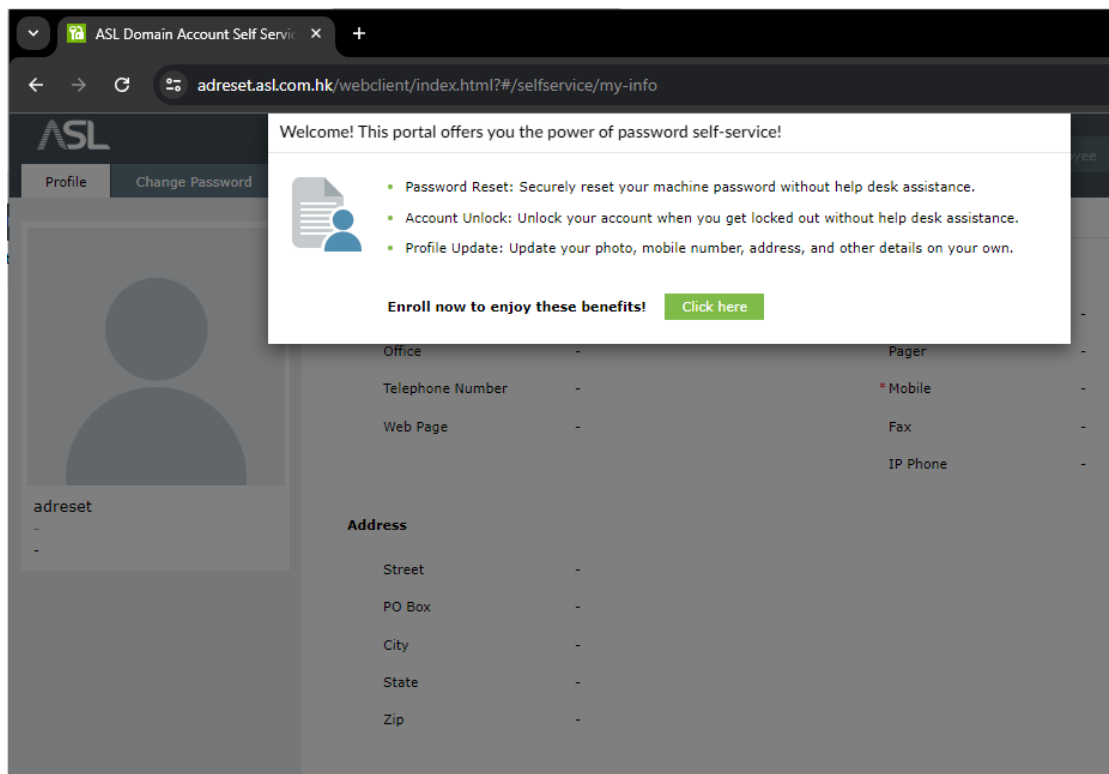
ASL Domain Account Self Servic ×

+

adreset.asl.com.hk/webclient/index.html?#/selfservice/my-info

ASL

Profile

Change Password

Welcome! This portal offers you the power of password self-service!

yee

Password Reset: Securely reset your machine password without help desk assistance.

Account Unlock: Unlock your account when you get locked out without help desk assistance.

Profile Update: Update your photo, mobile number, address, and other details on your own.

Enroll now to enjoy these benefits!

Click here

adreset

-

-

Office -

Telephone Number -

Web Page -

Pager -

* Mobile -

Fax -

IP Phone -

Address

Street -

PO Box -

City -

State -

Zip -